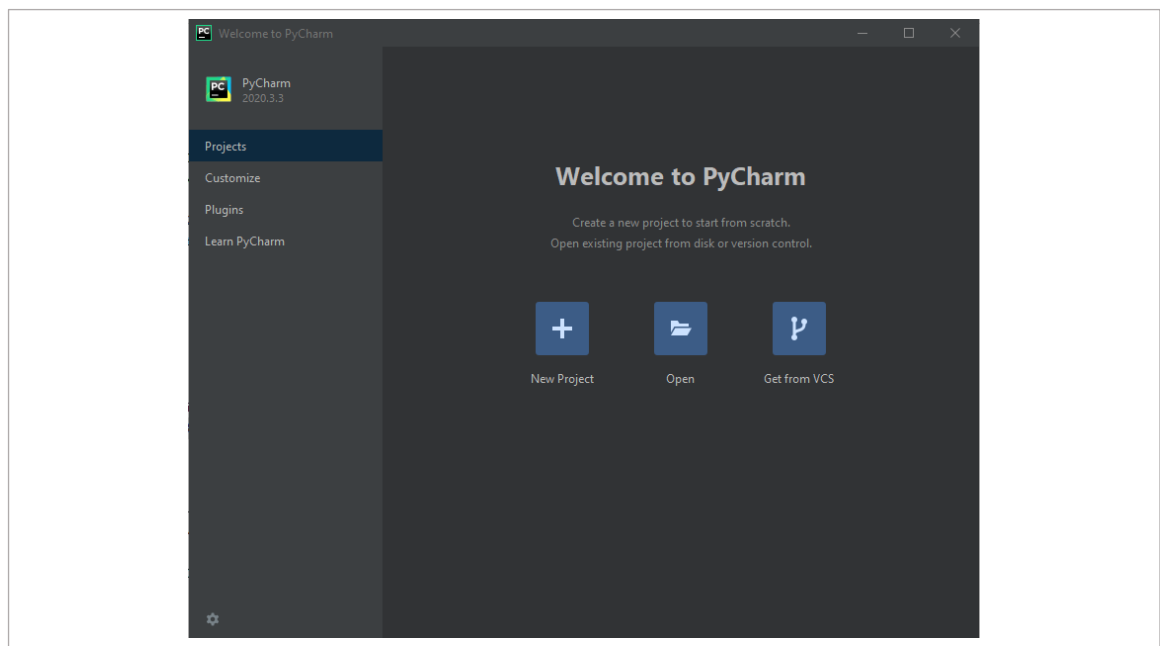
PC Welcome to PyCharm

PC PyCharm
2020.3.3

Projects
Customize
Plugins
Learn PyCharm

Welcome to PyCharm

Create a new project to start from scratch.
Open existing project from disk or version control.

New Project
Open
Get from VCS